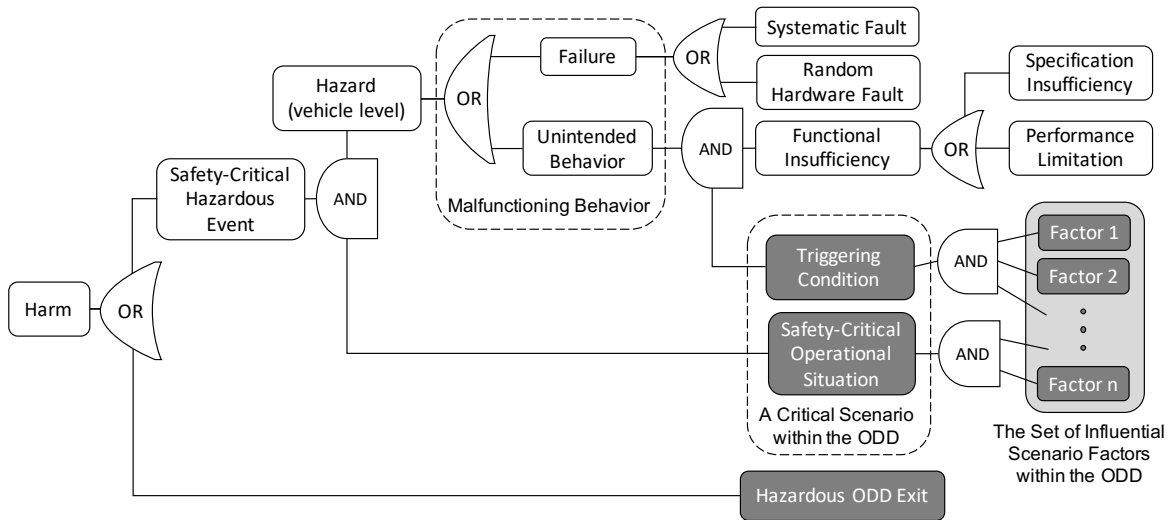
Systematic Fault

Failure

OR

Random Hardware Fault

Hazard (vehicle level)

OR

Specification Insufficiency

Unintended Behavior

AND

Functional Insufficiency

OR

Performance Limitation

Safety-Critical Hazardous Event

AND

Malfunctioning Behavior

Triggering Condition

AND

Factor 1

Factor 2

Harm

OR

Safety-Critical Operational Situation

AND

Factor n

A Critical Scenario within the ODD

The Set of Influential Scenario Factors within the ODD

Hazardous ODD Exit